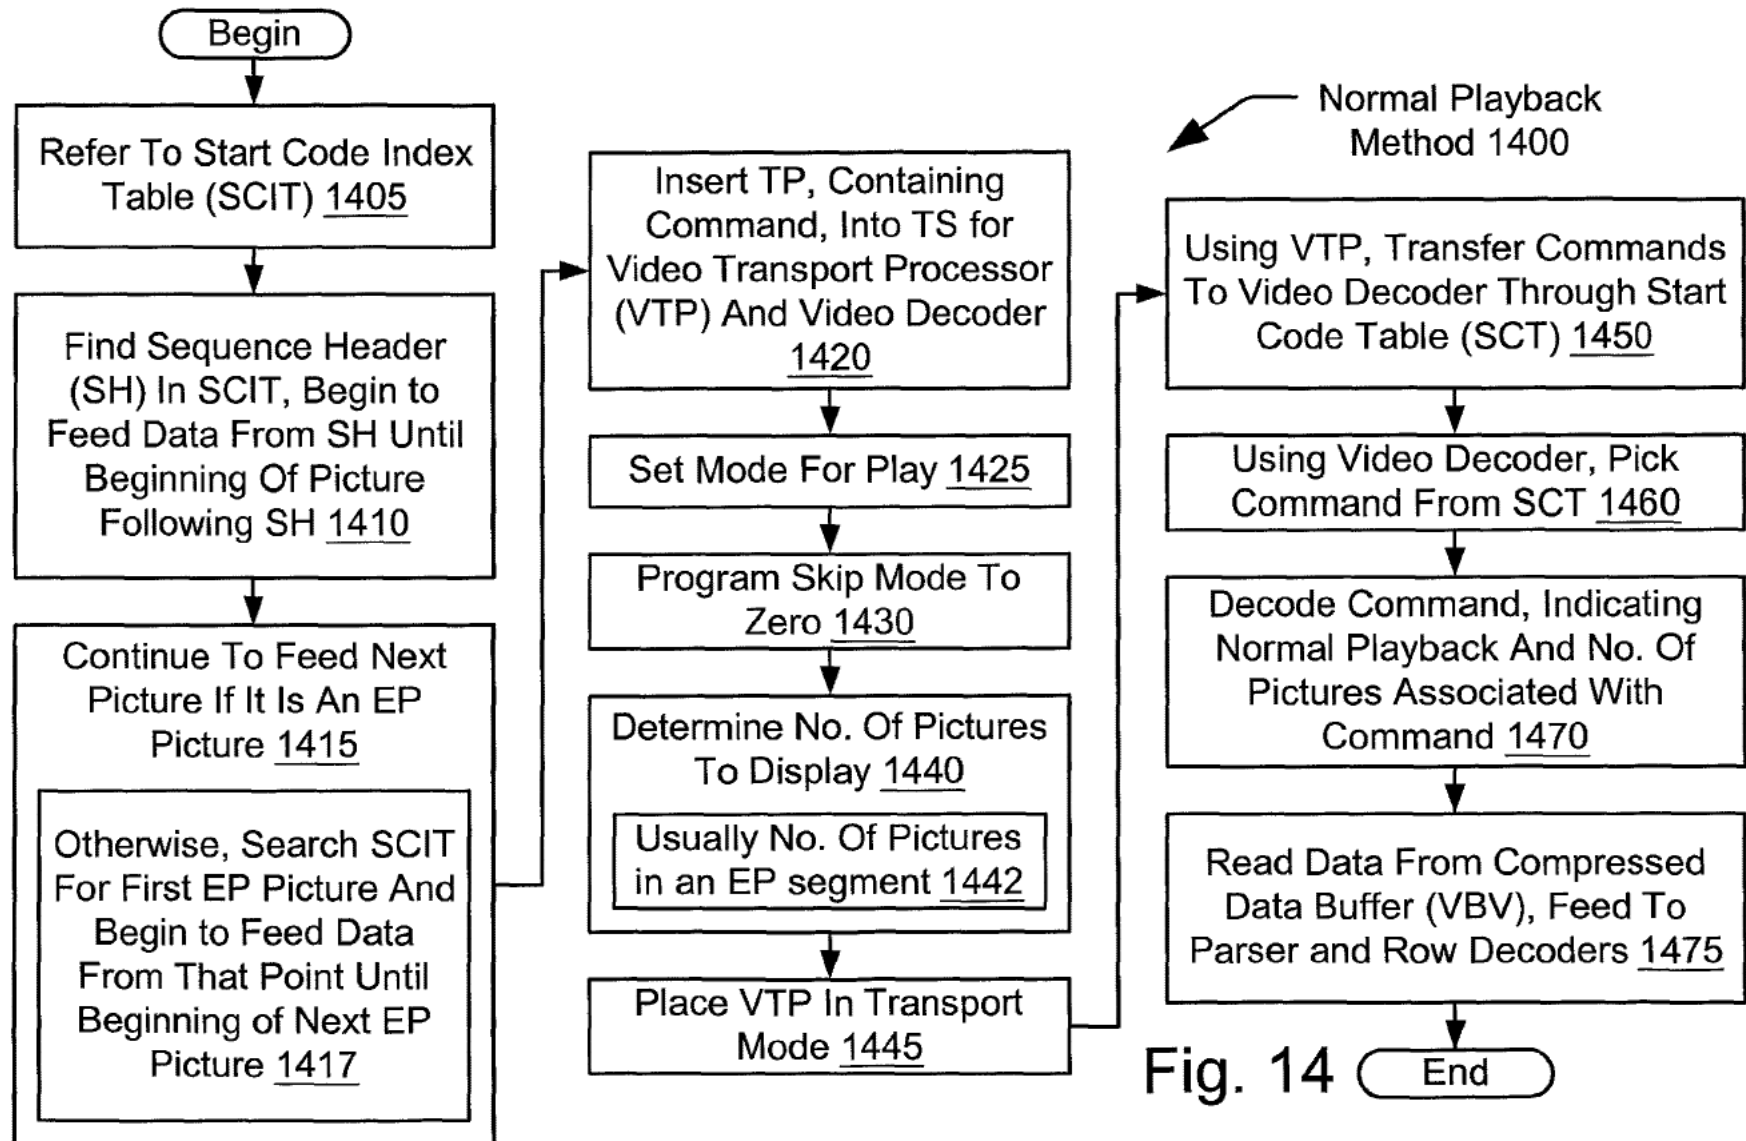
Begin

Refer To Start Code Index Table (SCIT) 1405

Find Sequence Header (SH) In SCIT, Begin to Feed Data From SH Until Beginning Of Picture Following SH 1410

Continue To Feed Next Picture If It Is An EP Picture 1415

Otherwise, Search SCIT For First EP Picture And Begin to Feed Data From That Point Until Beginning of Next EP Picture 1417

Insert TP, Containing Command, Into TS for Video Transport Processor (VTP) And Video Decoder 1420

Set Mode For Play 1425

Program Skip Mode To Zero 1430

Determine No. Of Pictures To Display 1440

Usually No. Of Pictures in an EP segment 1442

Place VTP In Transport Mode 1445

Normal Playback Method 1400

Using VTP, Transfer Commands To Video Decoder Through Start Code Table (SCT) 1450

Using Video Decoder, Pick Command From SCT 1460

Decode Command, Indicating Normal Playback And No. Of Pictures Associated With Command 1470

Read Data From Compressed Data Buffer (VBV), Feed To Parser and Row Decoders 1475

Fig. 14

End